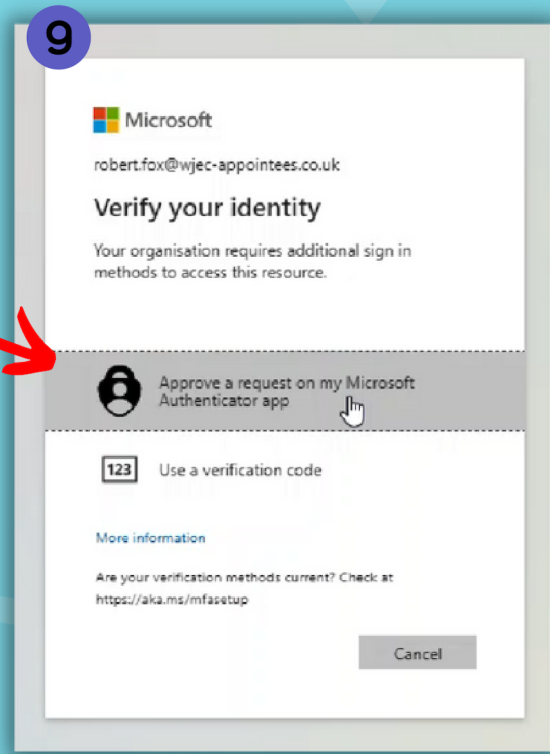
9

Microsoft

robert.fox@wjec-appointees.co.uk

Verify your identity

Your organisation requires additional sign in methods to access this resource.

Approve a request on my Microsoft Authenticator app

123 Use a verification code

More information

Are your verification methods current? Check at https://aka.ms/mfasetup

Cancel